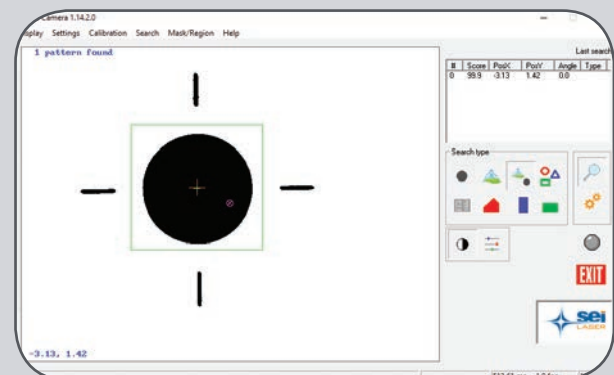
Camera 1.14.2.0

isplay Settings Calibration Search Mask/Region Help

1 pattern found

Last search

| # | Score | PosX | PosY | Angle | Type |
|---|---|---|---|---|---|
| 0 | 99.9 | -3.13 | 1.42 | 0.0 | |

Search type

EXIT

sei LASER

-3.13, 1.42